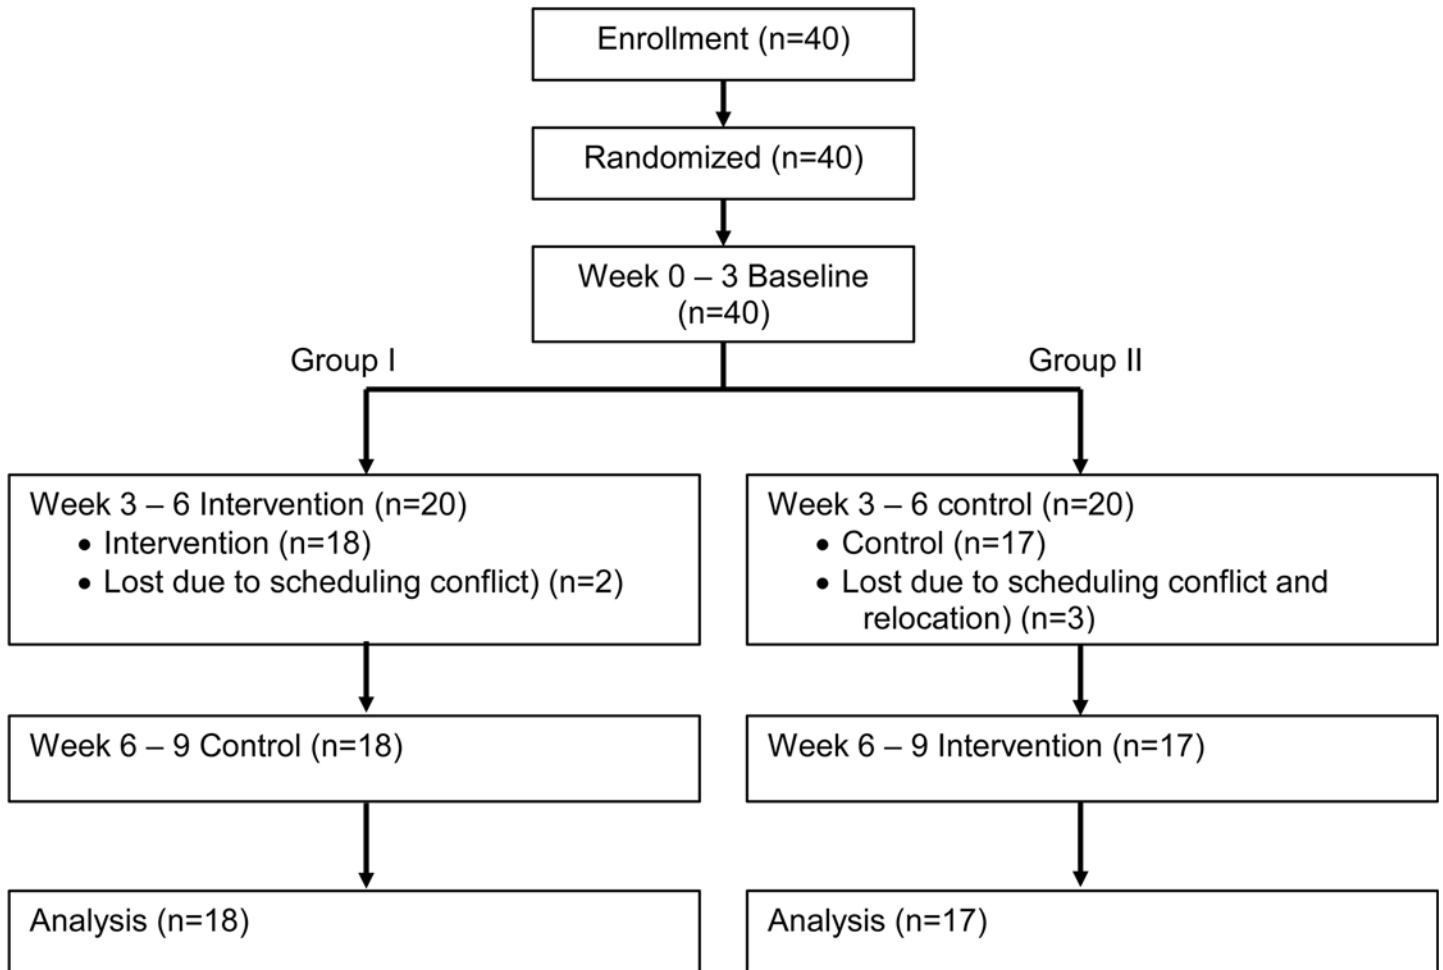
Enrollment (n=40)

Randomized (n=40)

Week 0 – 3 Baseline (n=40)

Group I

Group II

Week 3 – 6 Intervention (n=20)
• Intervention (n=18)
• Lost due to scheduling conflict) (n=2)

Week 3 – 6 control (n=20)
• Control (n=17)
• Lost due to scheduling conflict and relocation) (n=3)

Week 6 – 9 Control (n=18)

Week 6 – 9 Intervention (n=17)

Analysis (n=18)

Analysis (n=17)